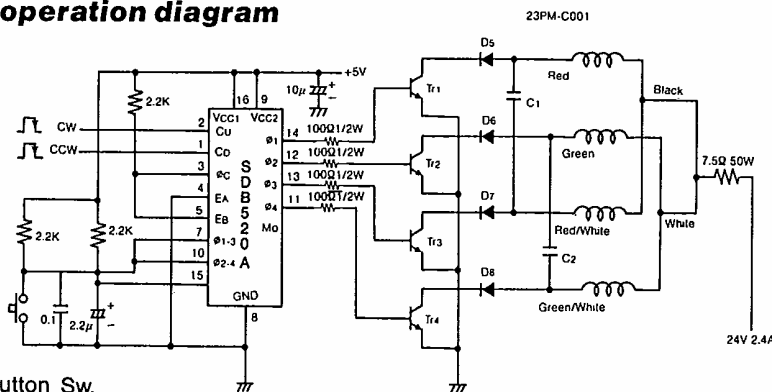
operation diagram

23PM-C001

+5V

$10\mu$

2.2K

CW

CCW

2.2K

2.2K

0.1

$2.2\mu$

Vcc1

Cu

Cd

$\phi$c

EA

EB

$\phi$1-3

$\phi$2-4

Vcc2

$\phi$1

$\phi$2

$\phi$3

$\phi$4

Mo

GND

S D B 5 2 0 A

16

9

2

1

3

4

5

7

10

15

14

12

13

11

8

100Ω1/2W

100Ω1/2W

100Ω1/2W

100Ω1/2W

Tr1

Tr2

Tr3

Tr4

D5

D6

D7

D8

C1

C2

Red

Green

Red/White

Green/White

Black

White

7.5Ω 50W

24V 2.4

utton Sw